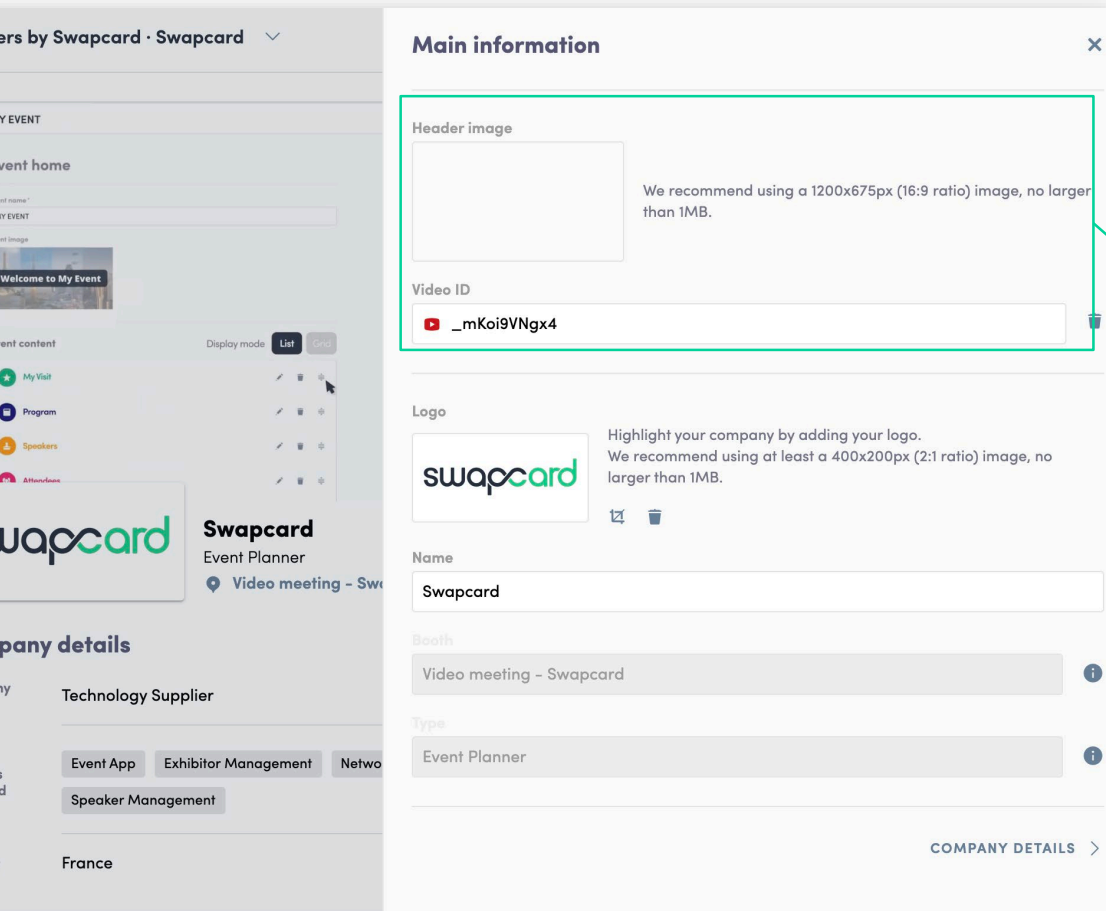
ers by Swapcard · Swapcard

Y EVENT

vent home

t of name
Y EVENT

nt image

Welcome to My Event

ent content

Display mode List Grid

My Visit

Program

Speakers

Attendees

swapcard

Swapcard

Event Planner

Video meeting - Sw

pany details

ny

Technology Supplier

s
d

Event App

Exhibitor Management

Netwo

Speaker Management

France

Main information

×

Header image

We recommend using a 1200x675px (16:9 ratio) image, no larger than 1MB.

Video ID

_mKoi9VNgx4

Logo

swapcard

Highlight your company by adding your logo.
We recommend using at least a 400x200px (2:1 ratio) image, no larger than 1MB.

Name

Swapcard

Booth

Video meeting - Swapcard

Type

Event Planner

COMPANY DETAILS >